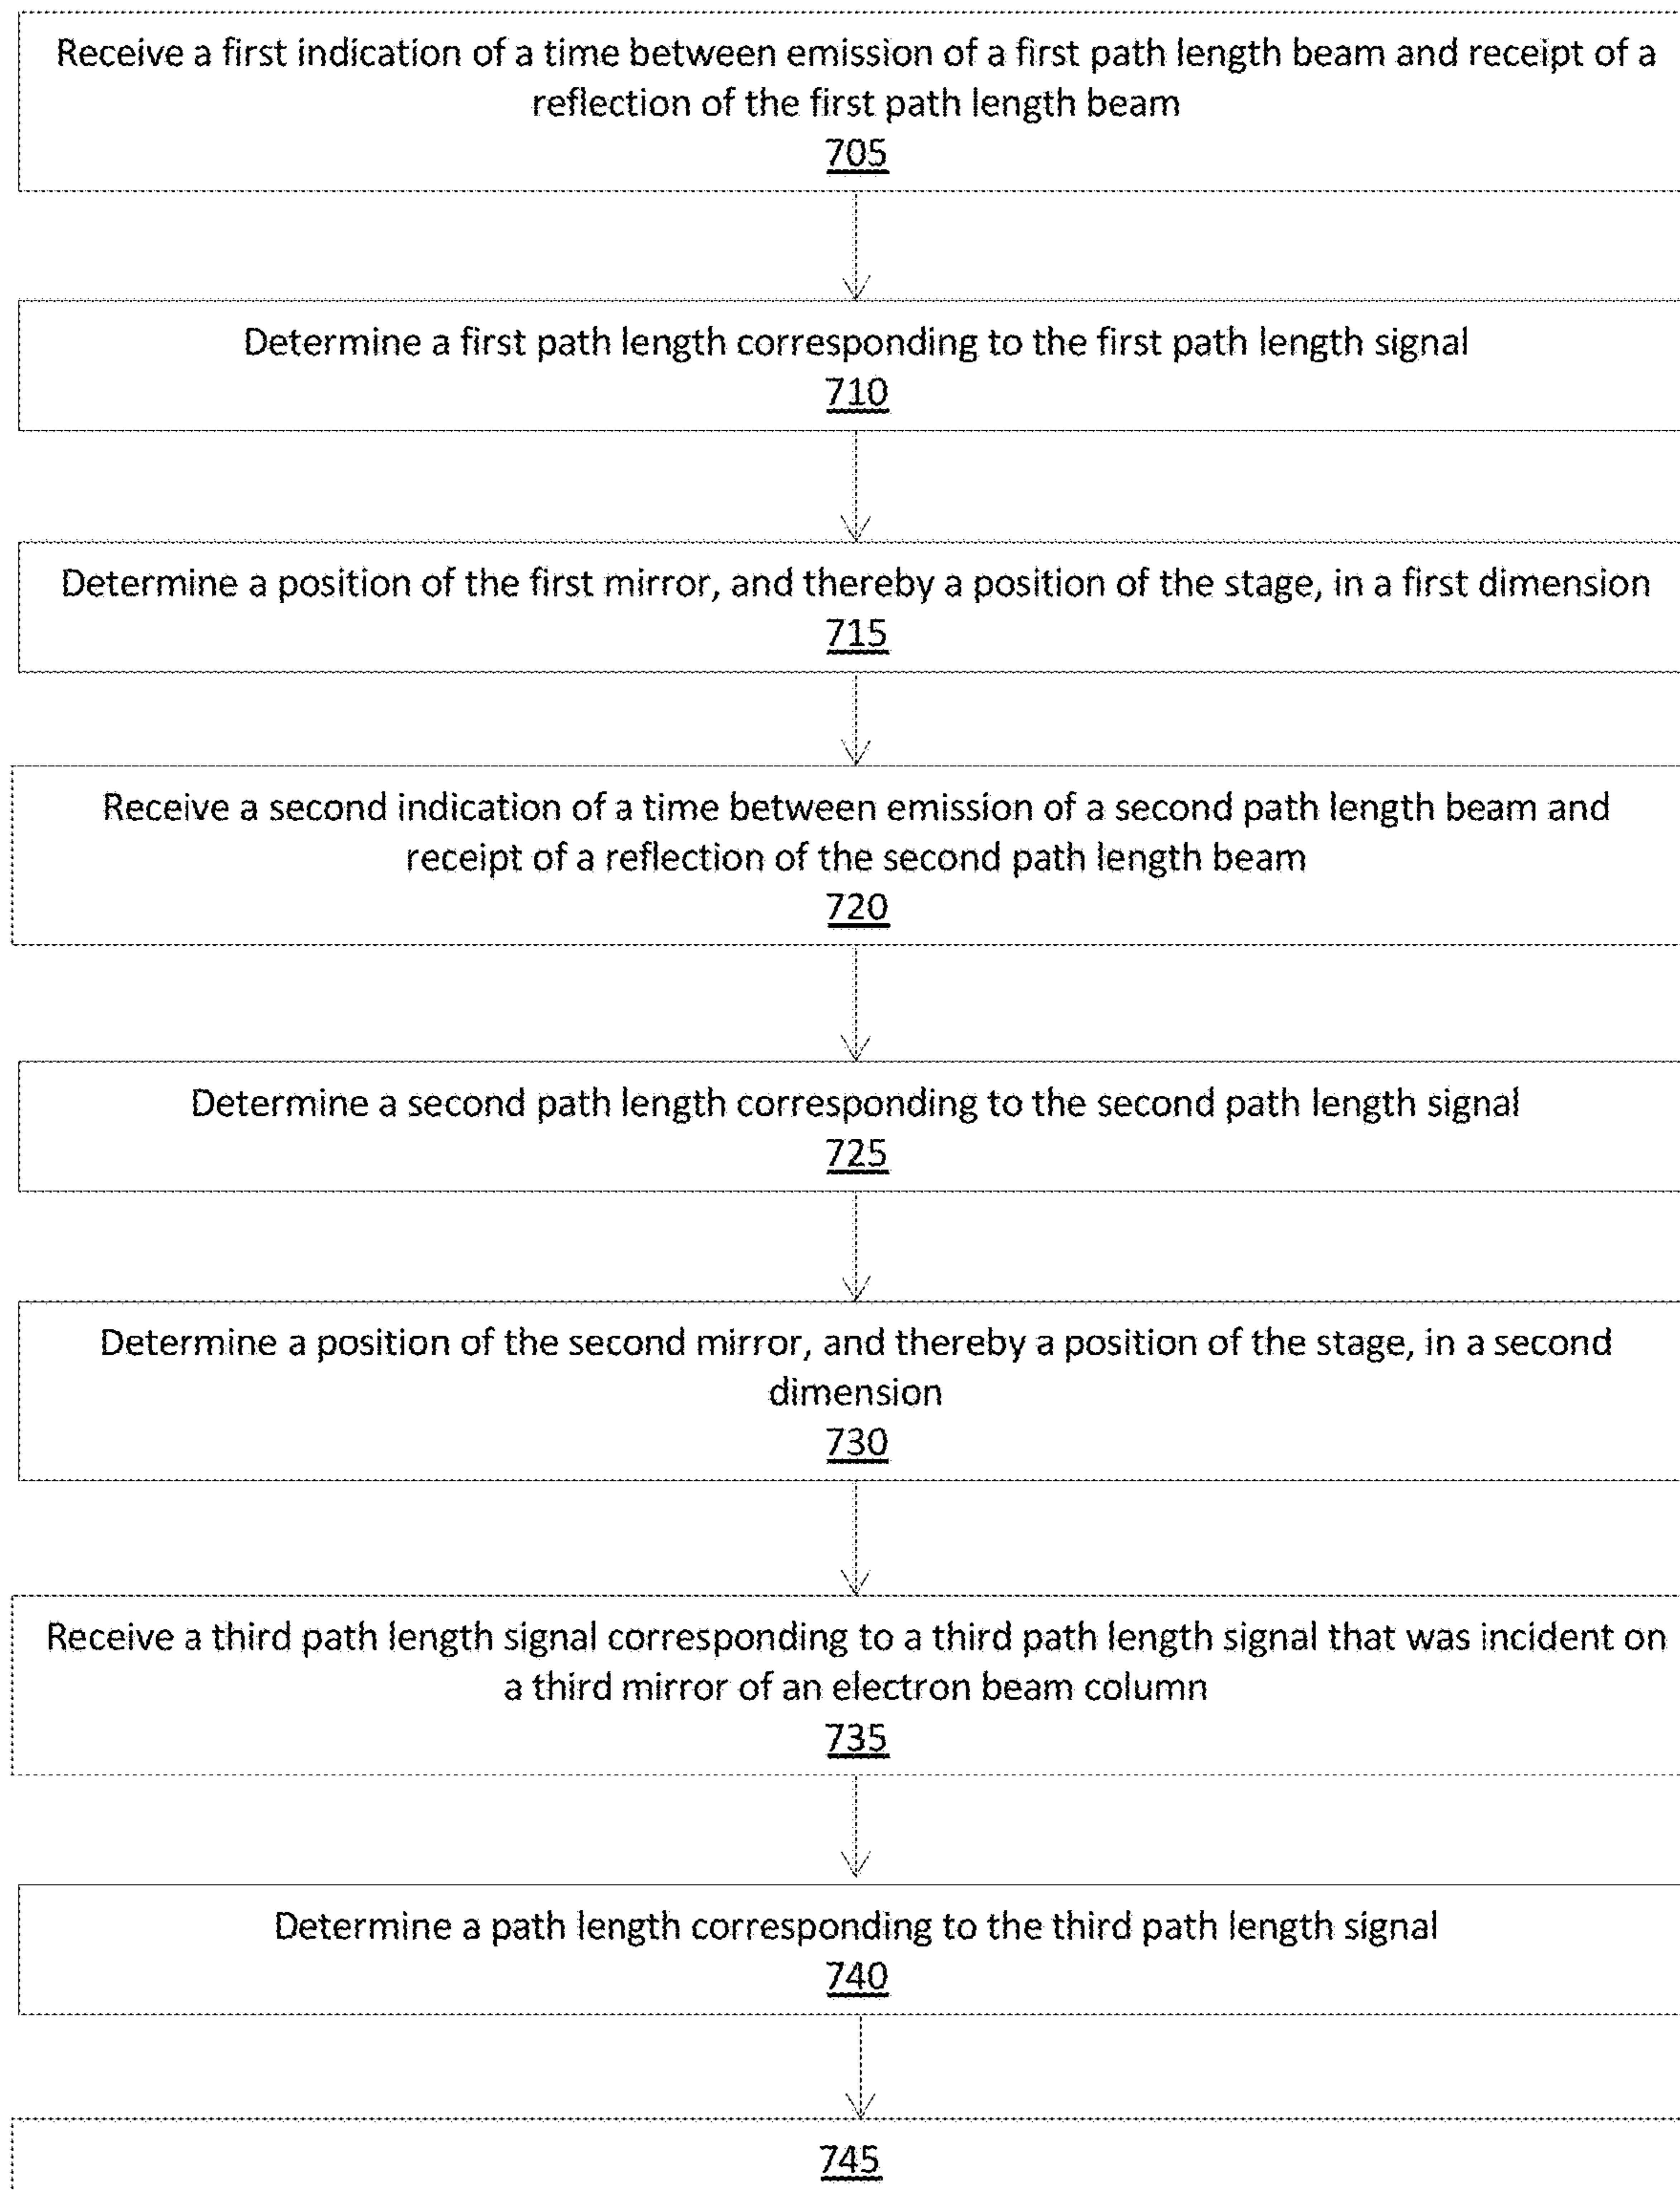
Receive a first indication of a time between emission of a first path length beam and receipt of a reflection of the first path length beam
705

Determine a first path length corresponding to the first path length signal
710

Determine a position of the first mirror, and thereby a position of the stage, in a first dimension
715

Receive a second indication of a time between emission of a second path length beam and receipt of a reflection of the second path length beam
720

Determine a second path length corresponding to the second path length signal
725

Determine a position of the second mirror, and thereby a position of the stage, in a second dimension
730

Receive a third path length signal corresponding to a third path length signal that was incident on a third mirror of an electron beam column
735

Determine a path length corresponding to the third path length signal
740

745